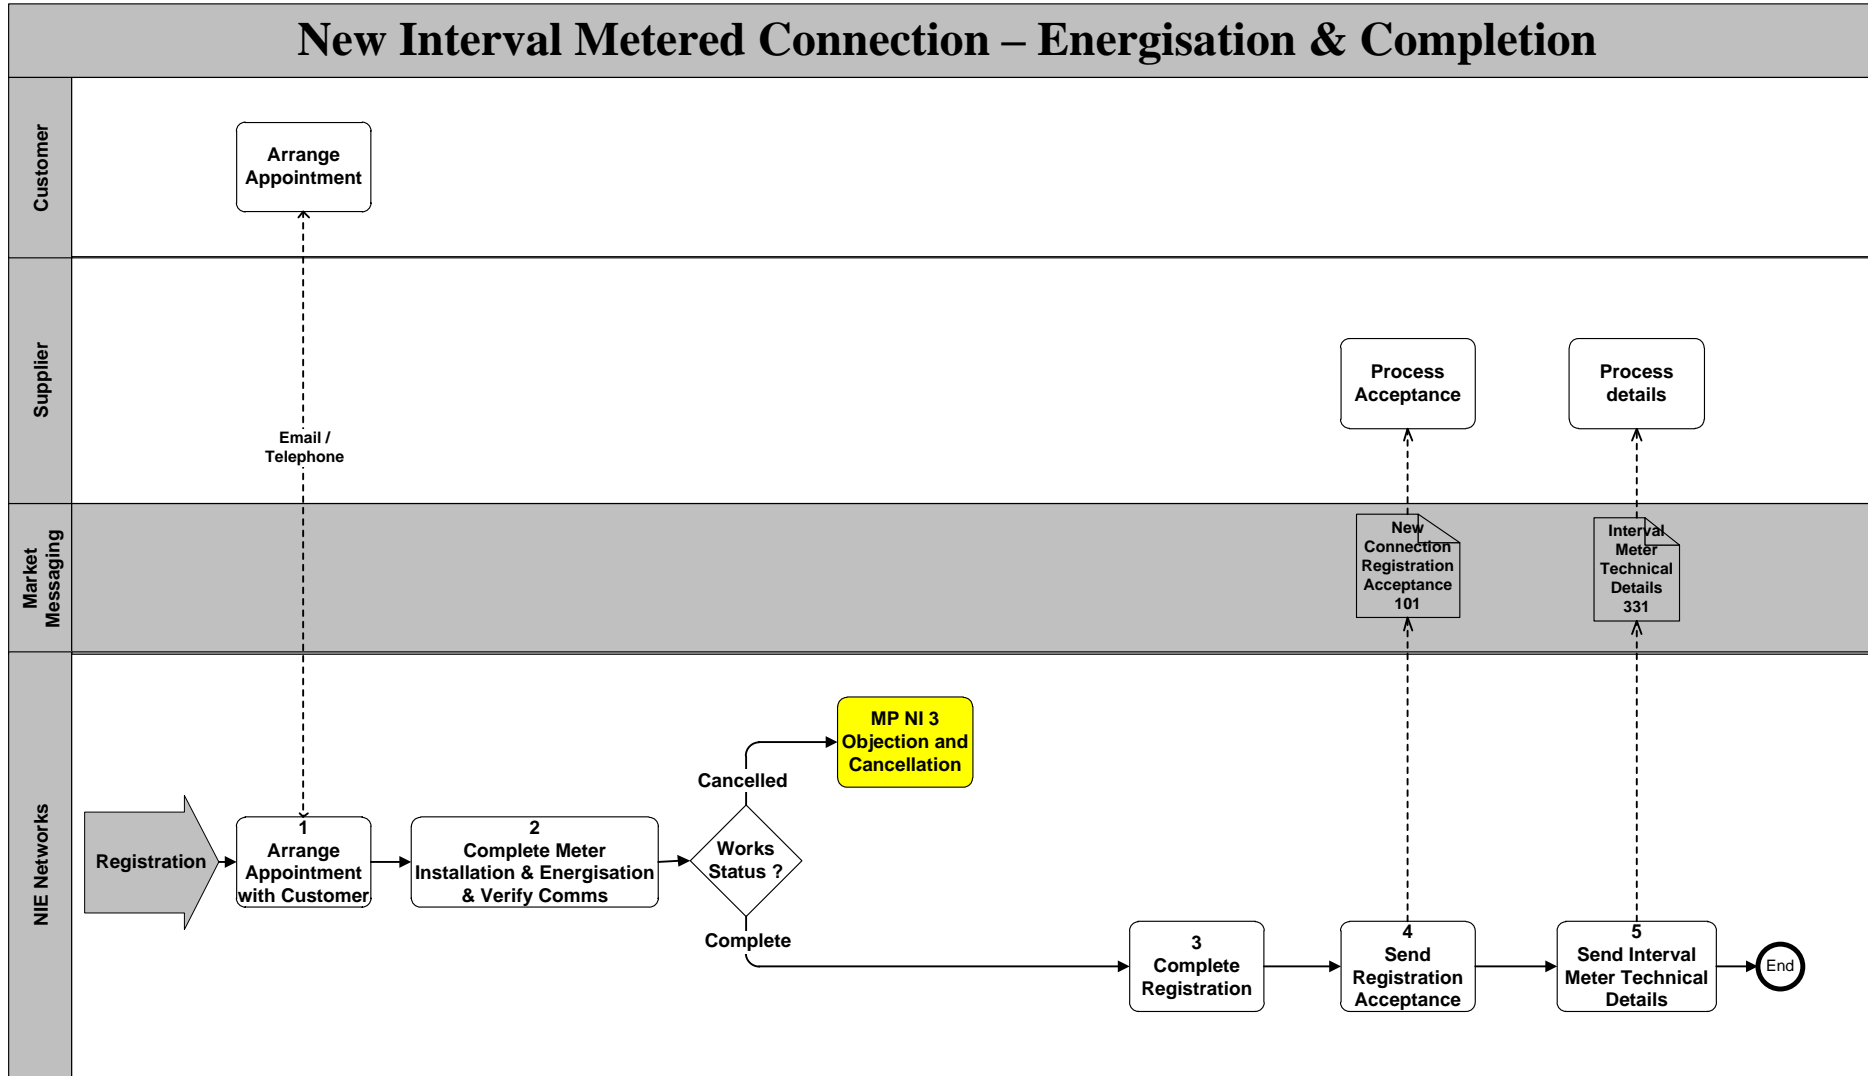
New Interval Metered Connection – Energisation & Completion

Customer

Supplier

Market Messaging

NIE Networks

Arrange Appointment

Email / Telephone

Process Acceptance

Process details

New Connection Registration Acceptance 101

Interval Meter Technical Details 331

MP NI 3 Objection and Cancellation

Cancelled

Registration

1 Arrange Appointment with Customer

2 Complete Meter Installation & Energisation & Verify Comms

Works Status ?

Complete

3 Complete Registration

4 Send Registration Acceptance

5 Send Interval Meter Technical Details

End